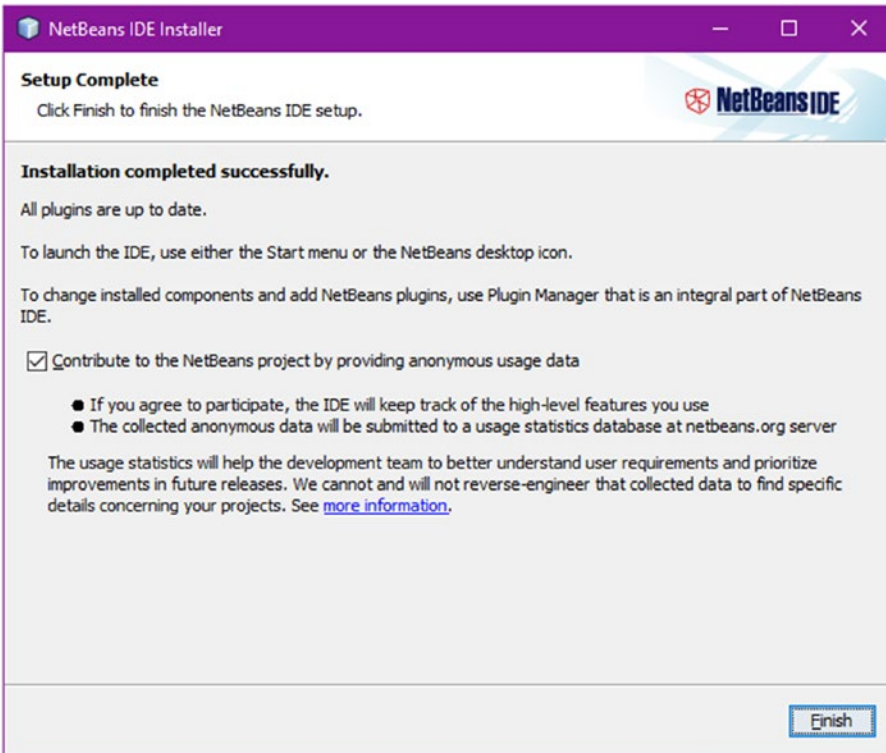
NetBeans IDE Installer

Setup Complete

Click Finish to finish the NetBeans IDE setup.

NetBeans IDE

Installation completed successfully.

All plugins are up to date.

To launch the IDE, use either the Start menu or the NetBeans desktop icon.

To change installed components and add NetBeans plugins, use Plugin Manager that is an integral part of NetBeans IDE.

☑ Contribute to the NetBeans project by providing anonymous usage data

- If you agree to participate, the IDE will keep track of the high-level features you use
- The collected anonymous data will be submitted to a usage statistics database at netbeans.org server

The usage statistics will help the development team to better understand user requirements and prioritize improvements in future releases. We cannot and will not reverse-engineer that collected data to find specific details concerning your projects. See more information.

Finish